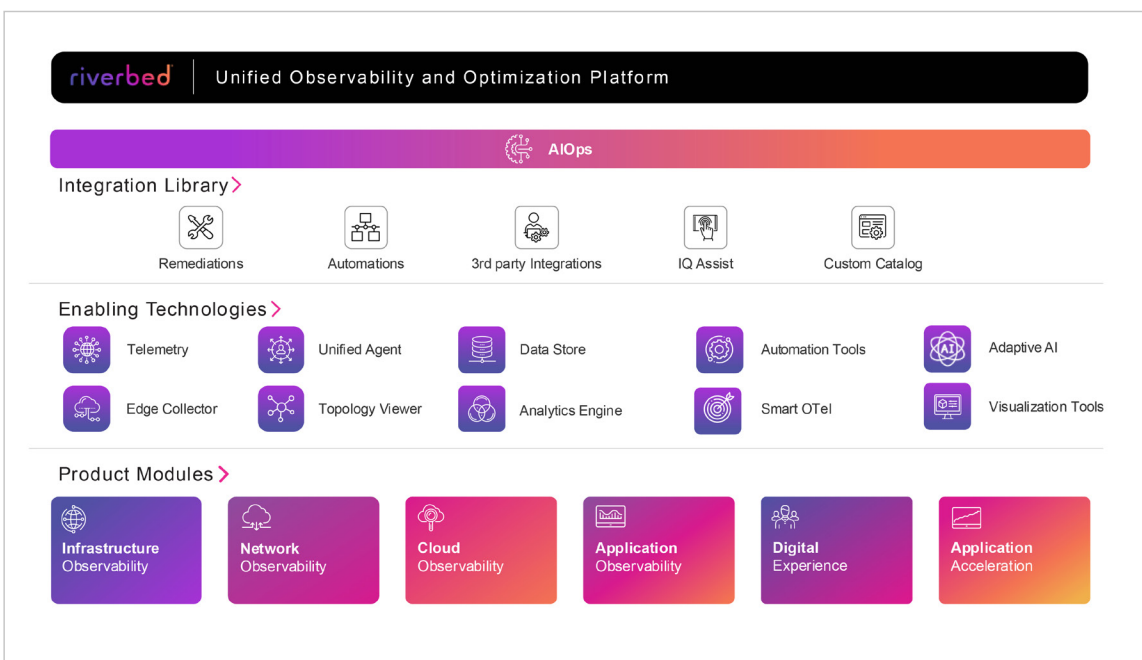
riverbed | Unified Observability and Optimization Platform

AIOps

Integration Library >

Remediations
Automations
3rd party Integrations
IQ Assist
Custom Catalog

Enabling Technologies >

Telemetry
Unified Agent
Data Store
Automation Tools
Adaptive AI
Edge Collector
Topology Viewer
Analytics Engine
Smart OTel
Visualization Tools

Product Modules >

Infrastructure Observability
Network Observability
Cloud Observability
Application Observability
Digital Experience
Application Acceleration